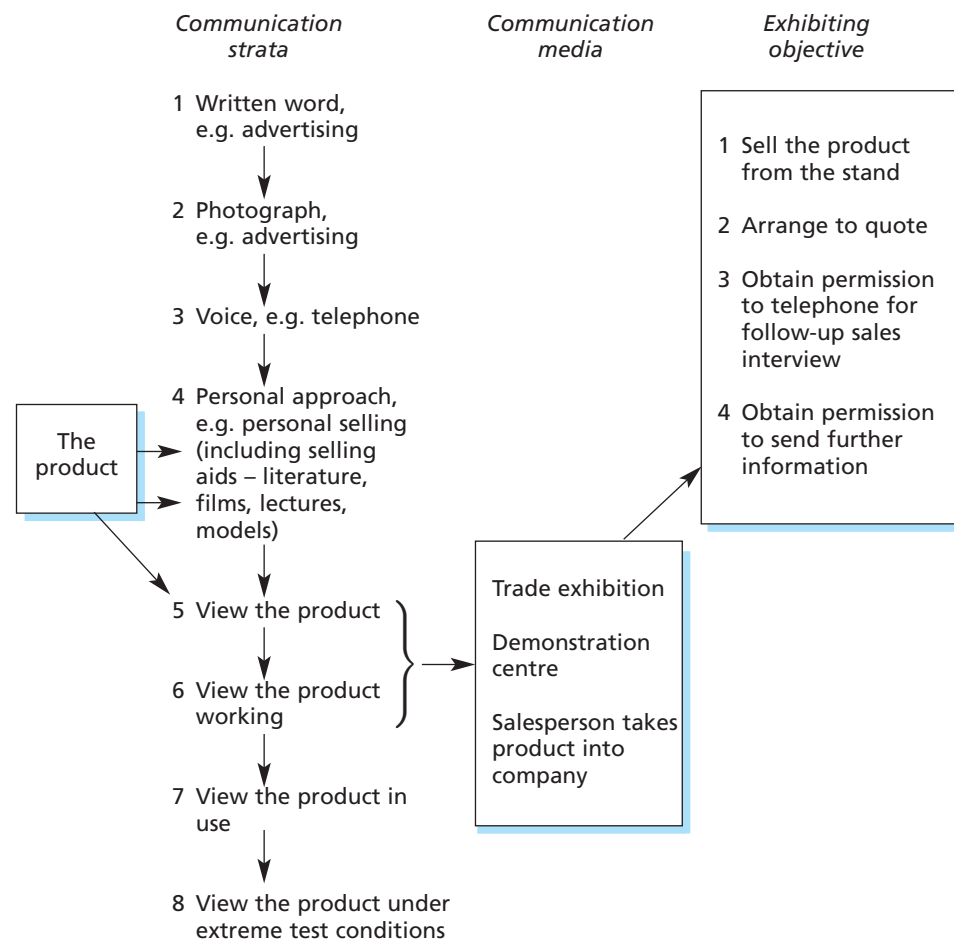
Communication strata

Communication media

Exhibiting objective

1 Written word, e.g. advertising

2 Photograph, e.g. advertising

3 Voice, e.g. telephone

4 Personal approach, e.g. personal selling (including selling aids – literature, films, lectures, models)

5 View the product

6 View the product working

7 View the product in use

8 View the product under extreme test conditions

The product

Trade exhibition

Demonstration centre

Salesperson takes product into company

1 Sell the product from the stand

2 Arrange to quote

3 Obtain permission to telephone for follow-up sales interview

4 Obtain permission to send further information